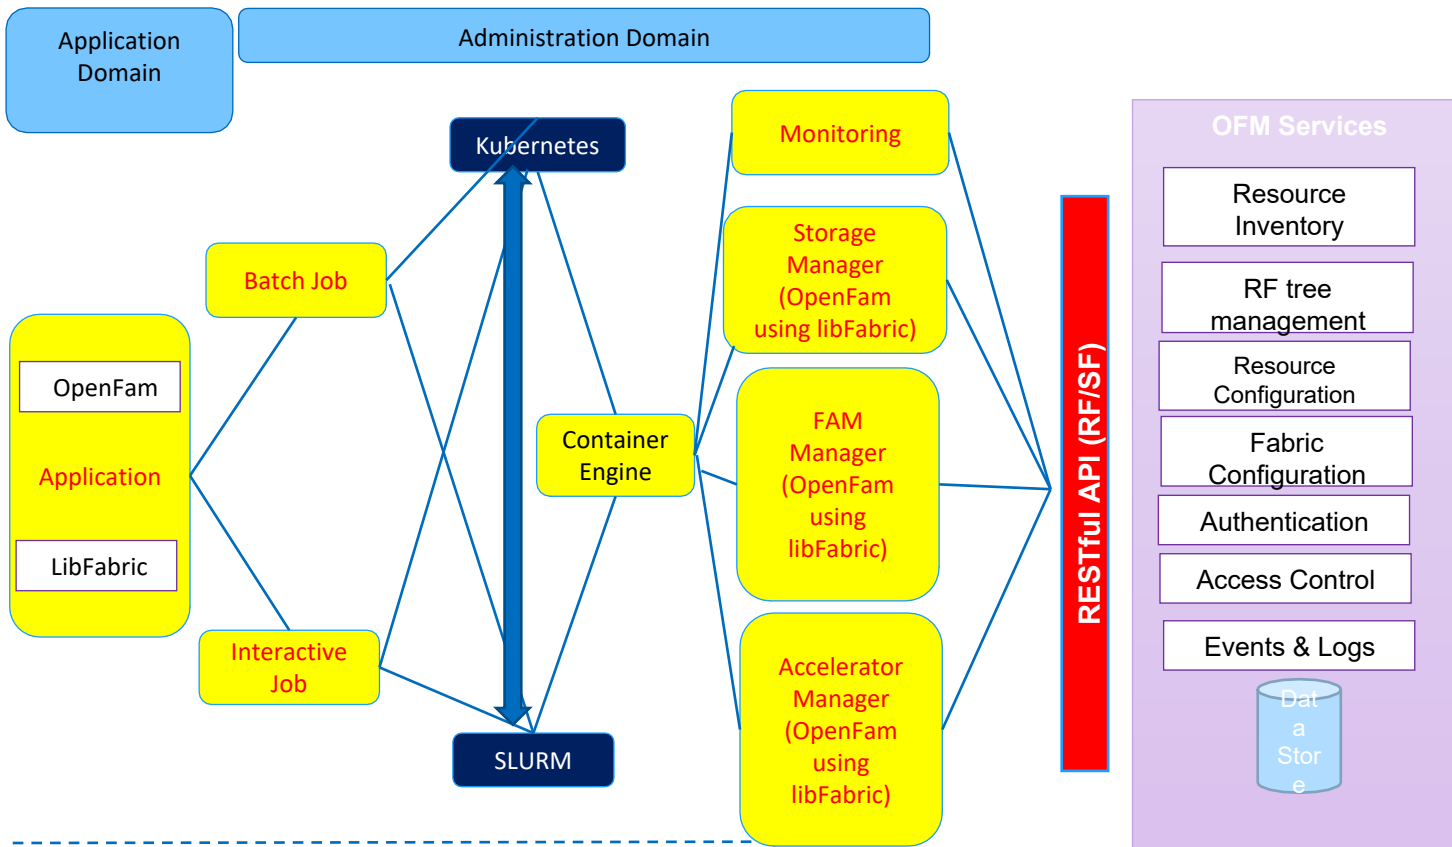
Application Domain

Administration Domain

Kubernetes

Monitoring

OFM Services

Resource Inventory

RF tree management

Resource Configuration

Fabric Configuration

Authentication

Access Control

Events & Logs

Dat
a
Stor
e

Batch Job

Storage Manager (OpenFam using libFabric)

OpenFam

Application

LibFabric

Container Engine

FAM Manager (OpenFam using libFabric)

RESTful API (RF/SF)

Interactive Job

Accelerator Manager (OpenFam using libFabric)

SLURM